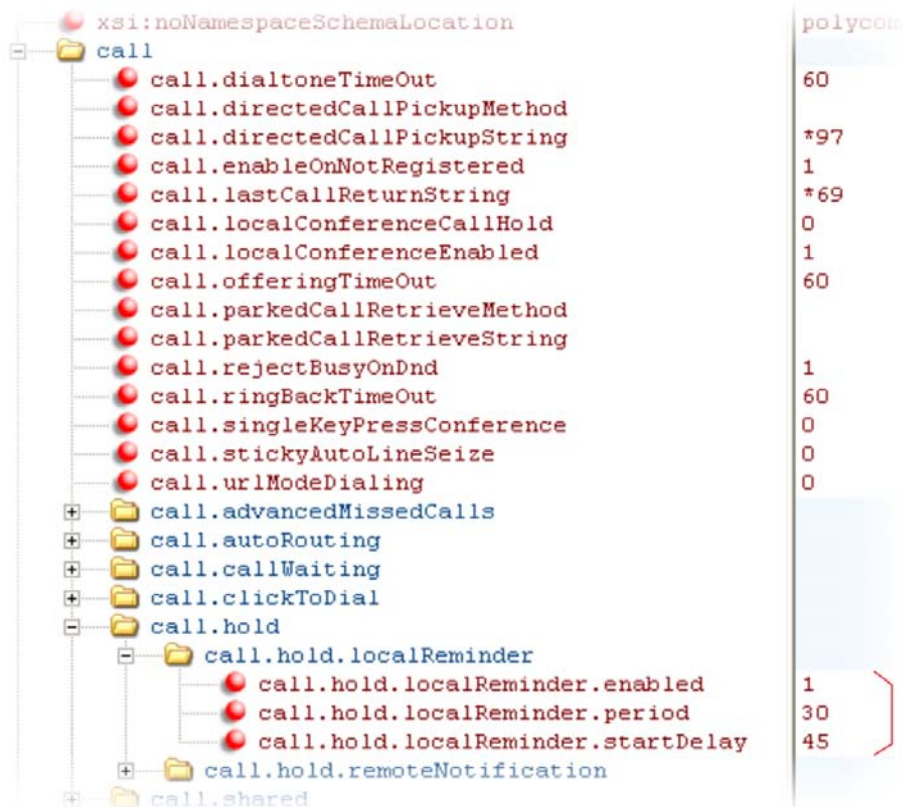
xsi:noNamespaceSchemaLocation | polycom

call

| | |
|---|---|
| call.dialtoneTimeOut | 60 |
| call.directedCallPickupMethod | |
| call.directedCallPickupString | *97 |
| call.enableOnNotRegistered | 1 |
| call.lastCallReturnString | *69 |
| call.localConferenceCallHold | 0 |
| call.localConferenceEnabled | 1 |
| call.offeringTimeOut | 60 |
| call.parkedCallRetrieveMethod | |
| call.parkedCallRetrieveString | |
| call.rejectBusyOnDnd | 1 |
| call.ringBackTimeOut | 60 |
| call.singleKeyPressConference | 0 |
| call.stickyAutoLineSeize | 0 |
| call.urlModeDialing | 0 |

call.advancedMissedCalls
call.autoRouting
call.callWaiting
call.clickToDial
call.hold
call.hold.localReminder

| | |
|---|---|
| call.hold.localReminder.enabled | 1 |
| call.hold.localReminder.period | 30 |
| call.hold.localReminder.startDelay | 45 |

call.hold.remoteNotification
call.shared